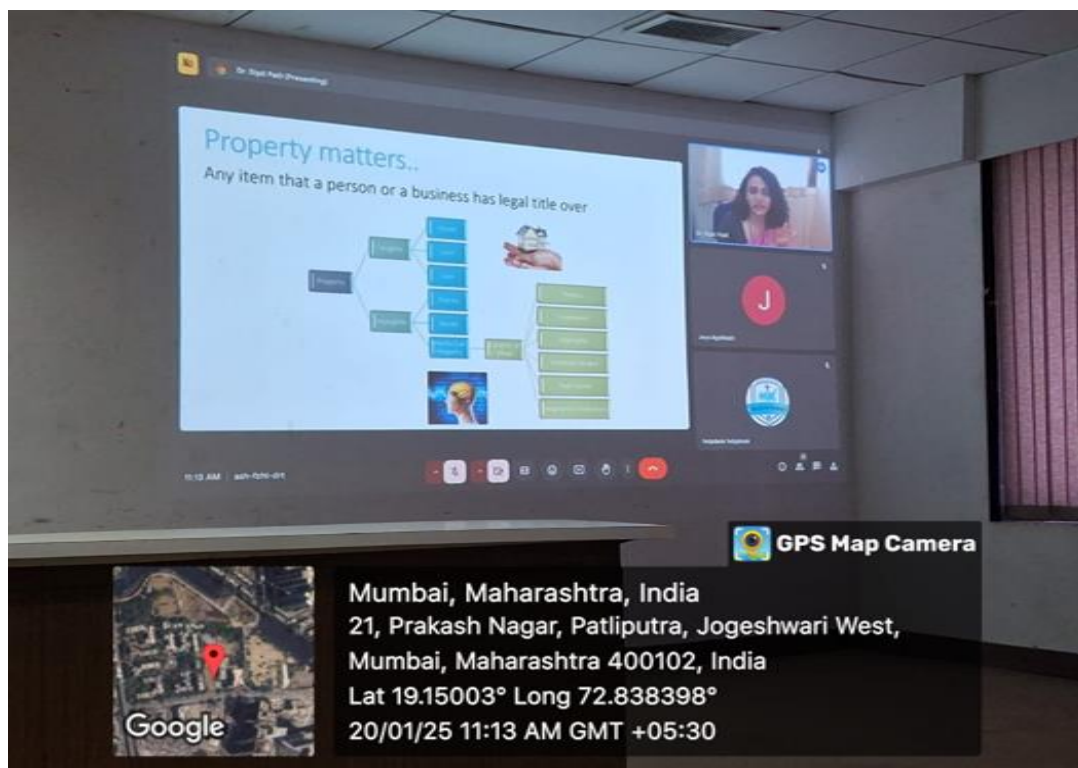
Dr. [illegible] (Presenting)

Property matters..

Any item that a person or a business has legal title over

Property

Tangible

Intangible

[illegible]

11:13 AM | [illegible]

J

GPS Map Camera

Mumbai, Maharashtra, India
21, Prakash Nagar, Patliputra, Jogeshwari West, Mumbai, Maharashtra 400102, India
Lat 19.15003° Long 72.838398°
20/01/25 11:13 AM GMT +05:30

Google